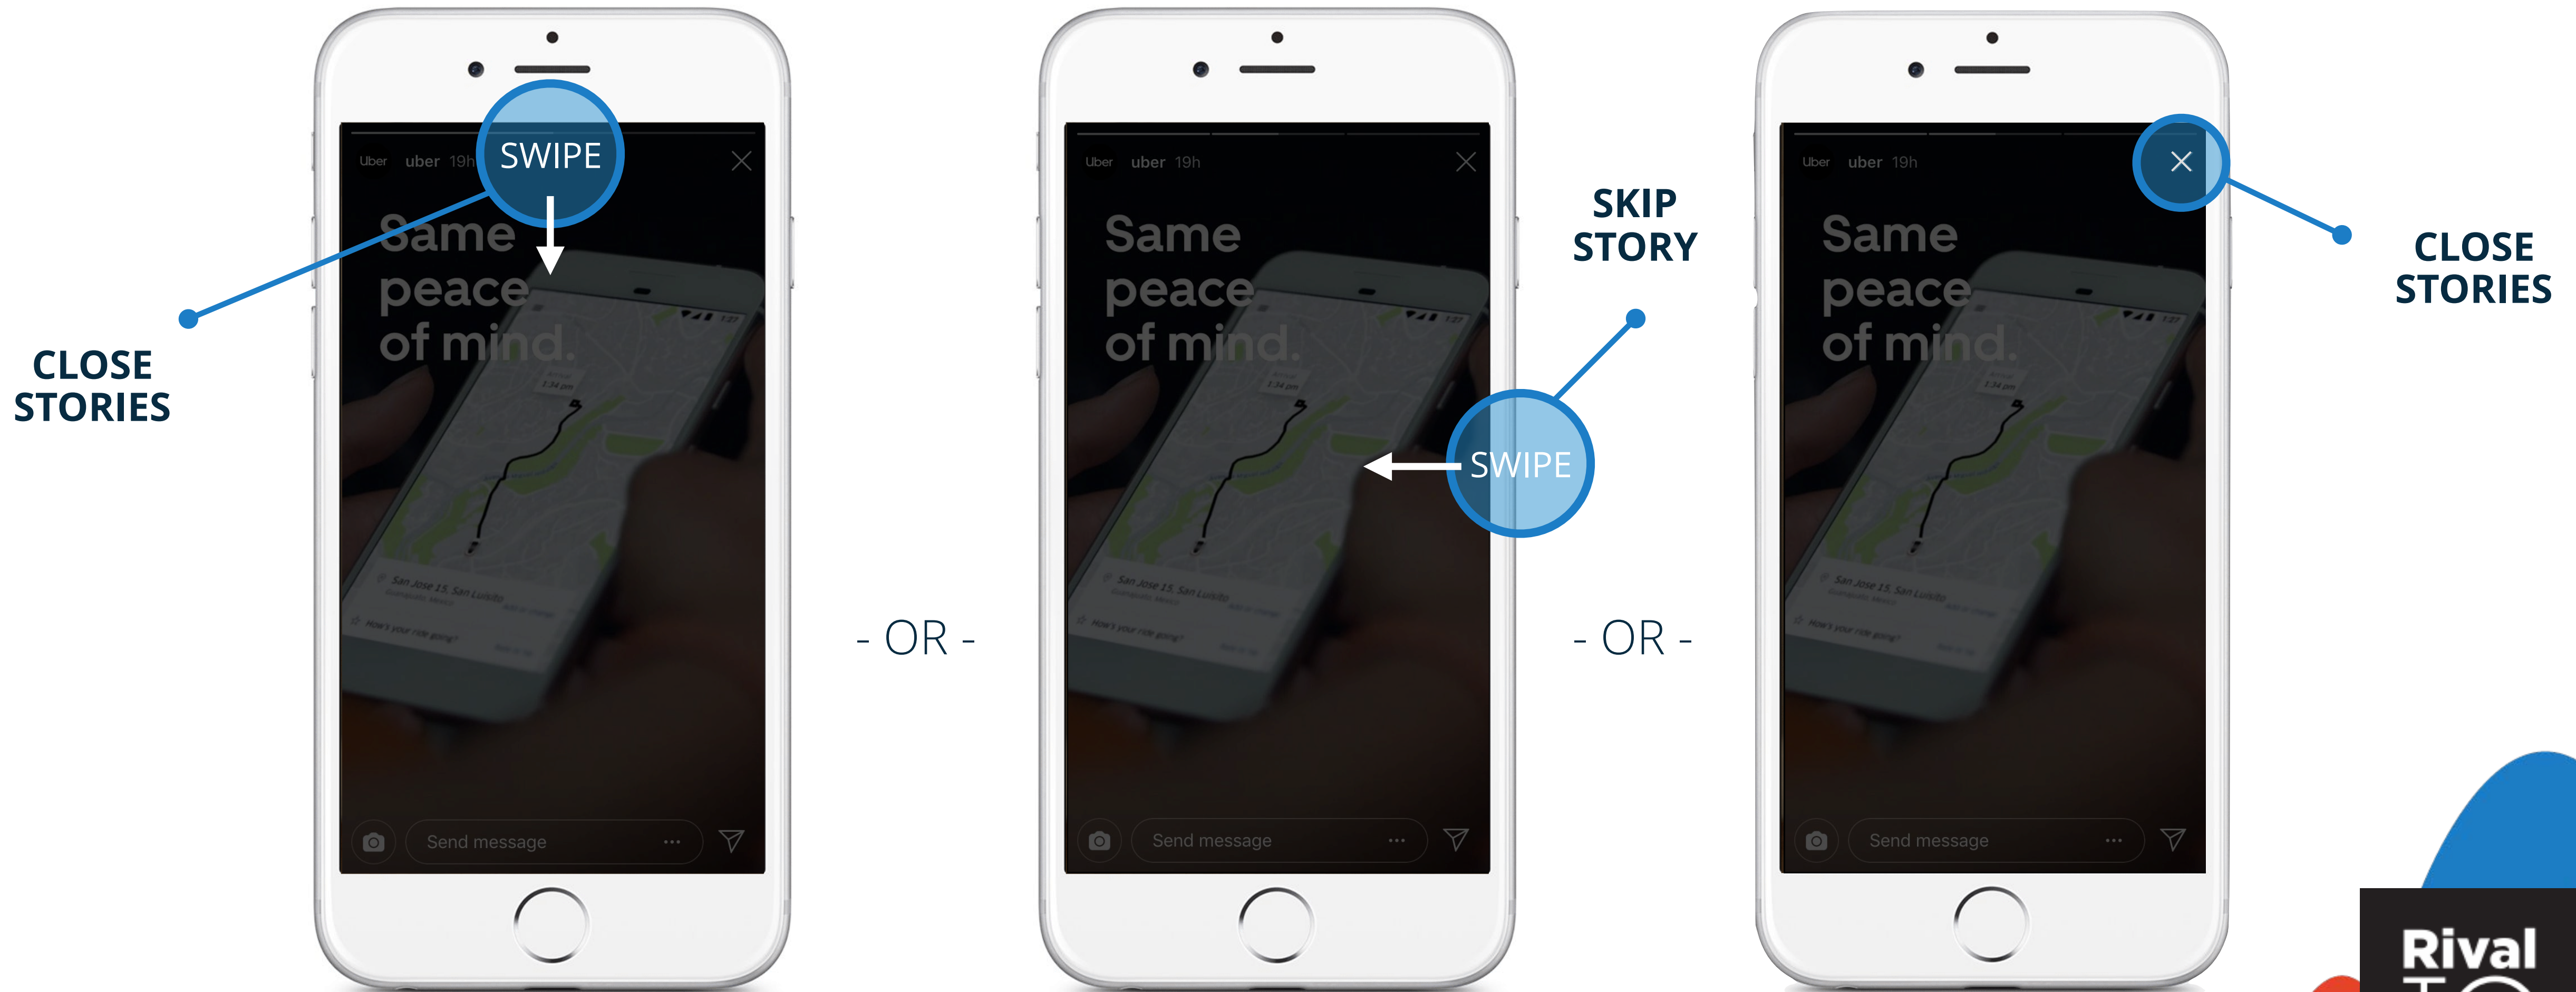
Uber uber 19h

SWIPE

Same peace of mind.

San Jose 15, San Luisito

How's your ride going?

Send message

CLOSE STORIES

- OR -

Uber uber 19h

Same peace of mind.

San Jose 15, San Luisito

How's your ride going?

SWIPE

Send message

SKIP STORY

- OR -

Uber uber 19h

Same peace of mind.

San Jose 15, San Luisito

How's your ride going?

Send message

CLOSE STORIES

Rival